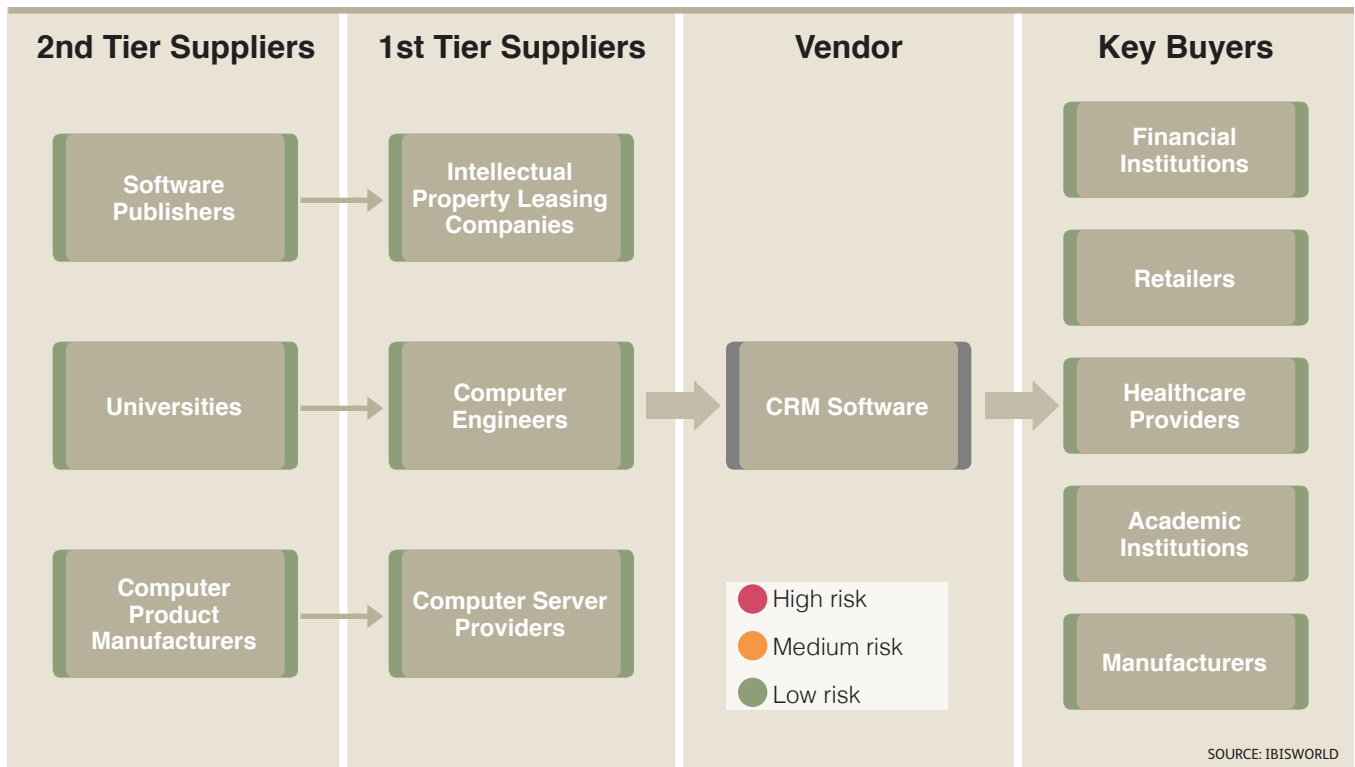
2nd Tier Suppliers

Software Publishers

Universities

Computer Product Manufacturers

1st Tier Suppliers

Intellectual Property Leasing Companies

Computer Engineers

Computer Server Providers

Vendor

CRM Software

High risk

Medium risk

Low risk

Key Buyers

Financial Institutions

Retailers

Healthcare Providers

Academic Institutions

Manufacturers

SOURCE: IBISWORLD